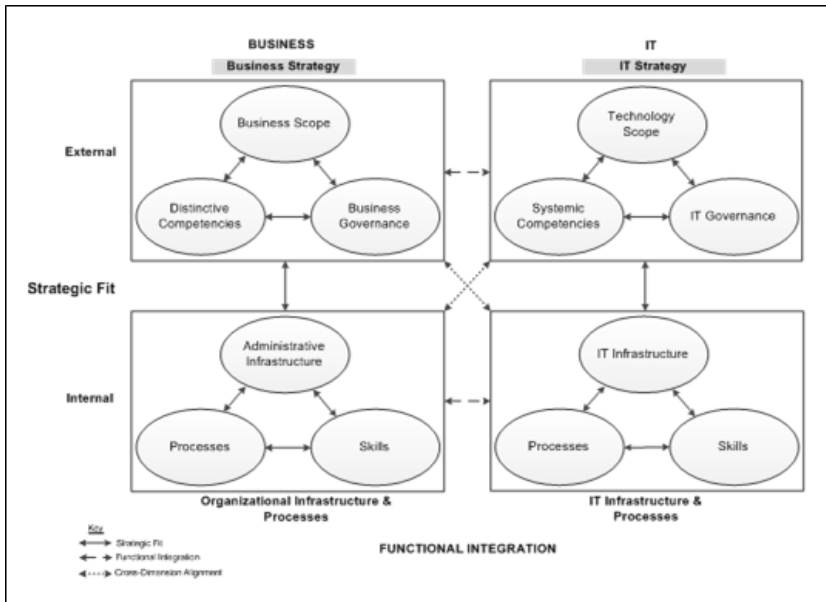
BUSINESS
Business Strategy

IT
IT Strategy

External

Business Scope

Distinctive Competencies

Business Governance

Technology Scope

Systemic Competencies

IT Governance

Strategic Fit

Internal

Administrative Infrastructure

Processes

Skills

IT Infrastructure

Processes

Skills

Organizational Infrastructure & Processes

IT Infrastructure & Processes

Key
Strategic Fit
Functional Integration
Cross-Dimension Alignment

FUNCTIONAL INTEGRATION